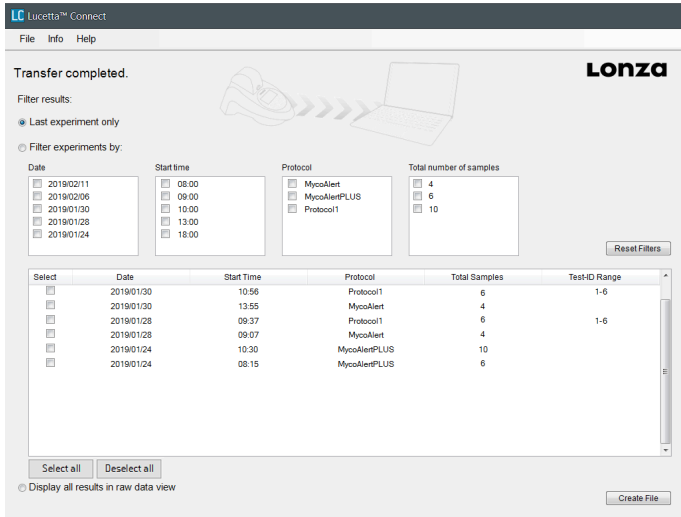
LC Lucetta™ Connect

File Info Help

Transfer completed.

Lonza

Filter results:

Last experiment only

Filter experiments by:

Date
2019/02/11
2019/02/06
2019/01/30
2019/01/28
2019/01/24

Start time
08:00
09:00
10:00
13:00
18:00

Protocol
MycoAlert
MycoAlertPLUS
Protocol1

Total number of samples
4
6
10

Reset Filters

| Select | Date | Start Time | Protocol | Total Samples | Test-ID Range |
|---|---|---|---|---|---|
| | 2019/01/30 | 10:56 | Protocol1 | 6 | 1-6 |
| | 2019/01/30 | 13:55 | MycoAlert | 4 | |
| | 2019/01/28 | 09:37 | Protocol1 | 6 | 1-6 |
| | 2019/01/28 | 09:07 | MycoAlert | 4 | |
| | 2019/01/24 | 10:30 | MycoAlertPLUS | 10 | |
| | 2019/01/24 | 08:15 | MycoAlertPLUS | 6 | |

Select all Deselect all

Display all results in raw data view

Create File